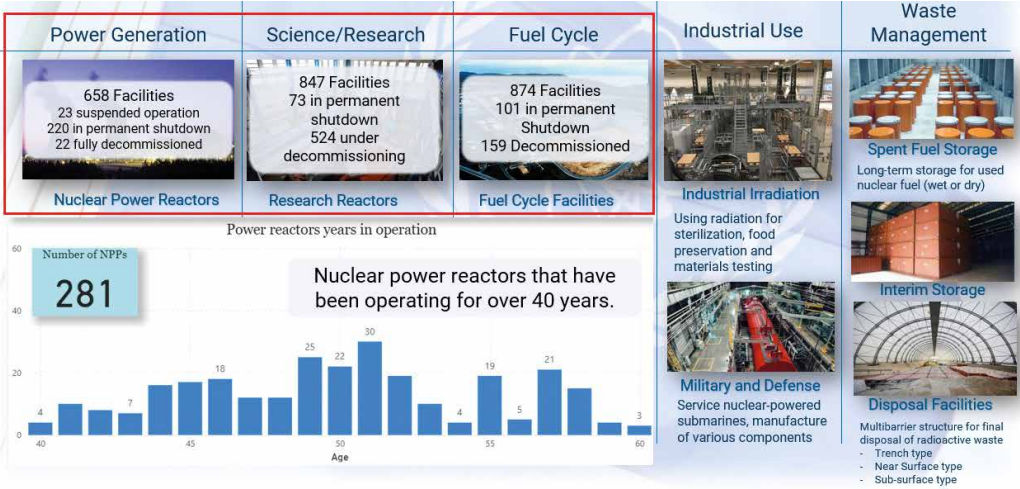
Power Generation

658 Facilities
23 suspended operation
220 in permanent shutdown
22 fully decommissioned

Nuclear Power Reactors

Science/Research

847 Facilities
73 in permanent shutdown
524 under decommissioning

Research Reactors

Fuel Cycle

874 Facilities
101 in permanent Shutdown
159 Decommissioned

Fuel Cycle Facilities

Industrial Use

Industrial Irradiation

Using radiation for sterilization, food preservation and materials testing

Military and Defense

Service nuclear-powered submarines, manufacture of various components

Waste Management

Spent Fuel Storage

Long-term storage for used nuclear fuel (wet or dry)

Interim Storage

Disposal Facilities

Multibarrier structure for final disposal of radioactive waste
- Trench type
- Near Surface type
- Sub-surface type

Power reactors years in operation

Number of NPPs
281

Nuclear power reactors that have been operating for over 40 years.

60
40
20
0

4 7 18 25 22 30 4 19 5 21 3

40 45 50 55 60
Age